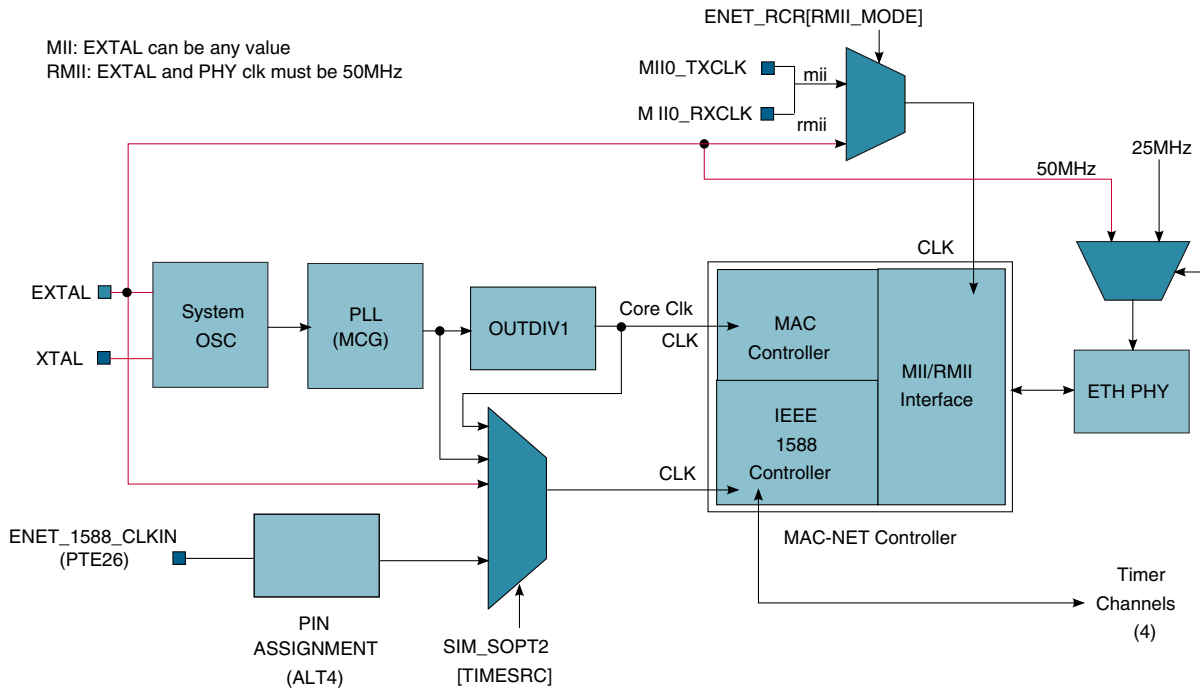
MII: EXTAL can be any value
RMII: EXTAL and PHY clk must be 50MHz

ENET_RCR[RMII_MODE]

MII0_TXCLK

M II0_RXCLK

mii

rmii

50MHz

25MHz

CLK

EXTAL

XTAL

System OSC

PLL (MCG)

OUTDIV1

Core Clk

CLK

MAC Controller

MII/RMII Interface

ETH PHY

IEEE 1588 Controller

CLK

MAC-NET Controller

ENET_1588_CLKIN (PTE26)

PIN ASSIGNMENT (ALT4)

SIM_SOPT2 [TIMESRC]

Timer Channels (4)